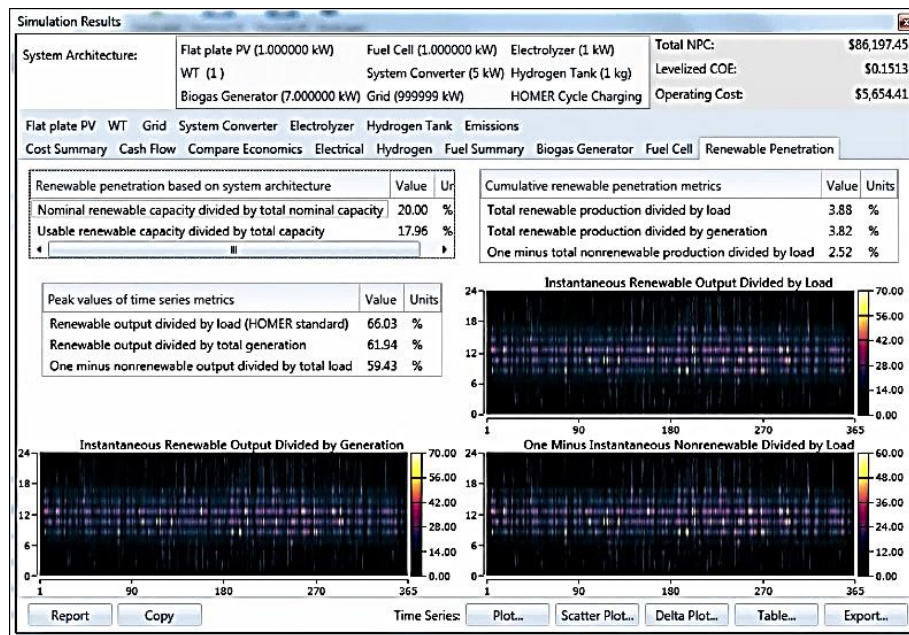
Simulation Results

System Architecture:

| Flat plate PV (1.000000 kW) | Fuel Cell (1.000000 kW) | Electrolyzer (1 kW) |
|---|---|---|
| WT (1) | System Converter (5 kW) | Hydrogen Tank (1 kg) |
| Biogas Generator (7.000000 kW) | Grid (999999 kW) | HOMER Cycle Charging |

| Total NPC: | $86,197.45 |
|---|---|
| Levelized COE: | $0.1513 |
| Operating Cost: | $5,654.41 |

Flat plate PV WT Grid System Converter Electrolyzer Hydrogen Tank Emissions
Cost Summary Cash Flow Compare Economics Electrical Hydrogen Fuel Summary Biogas Generator Fuel Cell Renewable Penetration

| Renewable penetration based on system architecture | Value | Ur |
|---|---|---|
| Nominal renewable capacity divided by total nominal capacity | 20.00 | % |
| Usable renewable capacity divided by total capacity | 17.96 | % |

| Cumulative renewable penetration metrics | Value | Units |
|---|---|---|
| Total renewable production divided by load | 3.88 | % |
| Total renewable production divided by generation | 3.82 | % |
| One minus total nonrenewable production divided by load | 2.52 | % |

| Peak values of time series metrics | Value | Units |
|---|---|---|
| Renewable output divided by load (HOMER standard) | 66.03 | % |
| Renewable output divided by total generation | 61.94 | % |
| One minus nonrenewable output divided by total load | 59.43 | % |

Instantaneous Renewable Output Divided by Load
24 18 12 6 0
1 90 180 270 365
70.00 56.00 42.00 28.00 14.00 0.00

Instantaneous Renewable Output Divided by Generation
24 18 12 6 0
1 90 180 270 365
70.00 56.00 42.00 28.00 14.00 0.00

One Minus Instantaneous Nonrenewable Divided by Load
24 18 12 6 0
1 90 180 270 365
60.00 48.00 36.00 24.00 12.00 0.00

Report Copy Time Series: Plot... Scatter Plot... Delta Plot... Table... Export...